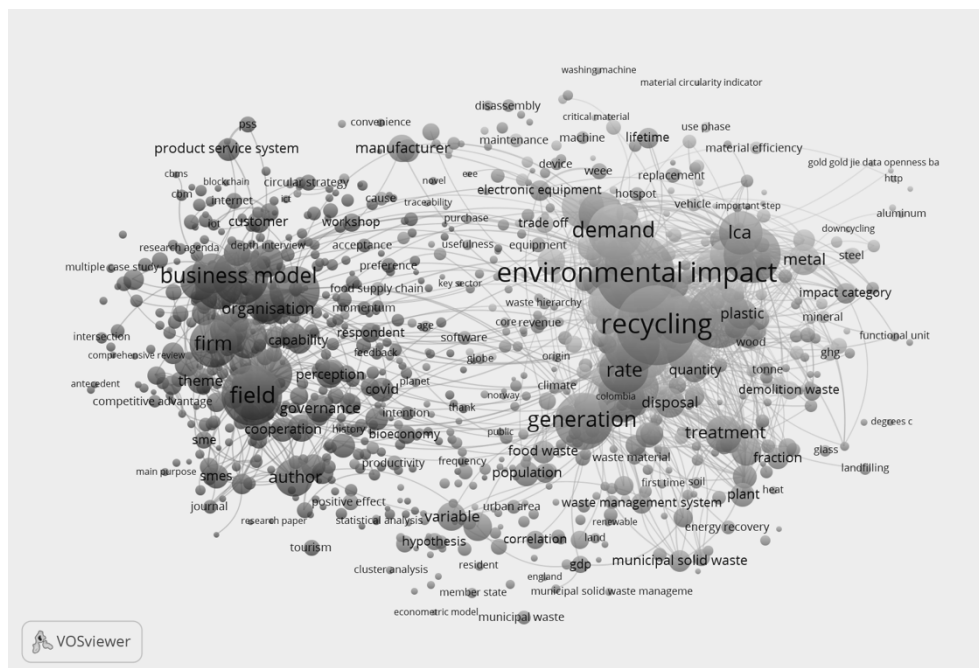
washing machine
material circularity indicator
disassembly
critical material
pss
convenience
maintenance
machine
lifetime
use phase
product service system
manufacturer
device
material efficiency
gold gold jie data openness ba
cbms
blockchain
circular strategy
novel
eee
weee
replacement
http
cbm
internet
iot
electronic equipment
hotspot
vehicle
important step
aluminum
iot
customer
workshop
cause
traceability
purchase
trade off
demand
lca
downcycling
research agenda
depth interview
acceptance
usefulness
equipment
steel
multiple case study
preference
metal
business model
food supply chain
key sector
environmental impact
organisation
momentum
waste hierarchy
impact category
core revenue
plastic
mineral
intersection
respondent
age
software
recycling
functional unit
firm
capability
feedback
globe
origin
wood
comprehensive review
ghg
tonne
perception
planet
quantity
antecedent
theme
covid
rate
climate
demolition waste
norway
colombia
competitive advantage
field
governance
think
disposal
intention
sme
cooperation
history
public
generation
degrees c
bioeconomy
treatment
glass
food waste
waste material
fraction
main purpose
smes
productivity
frequency
landfilling
population
first time
soil
author
heat
plant
journal
positive effect
urban area
waste management system
research paper
statistical analysis
variable
renewable
energy recovery
correlation
land
tourism
hypothesis
resident
gdp
municipal solid waste
cluster analysis
england
member state
municipal solid waste manageme
econometric model
municipal waste
VOSviewer